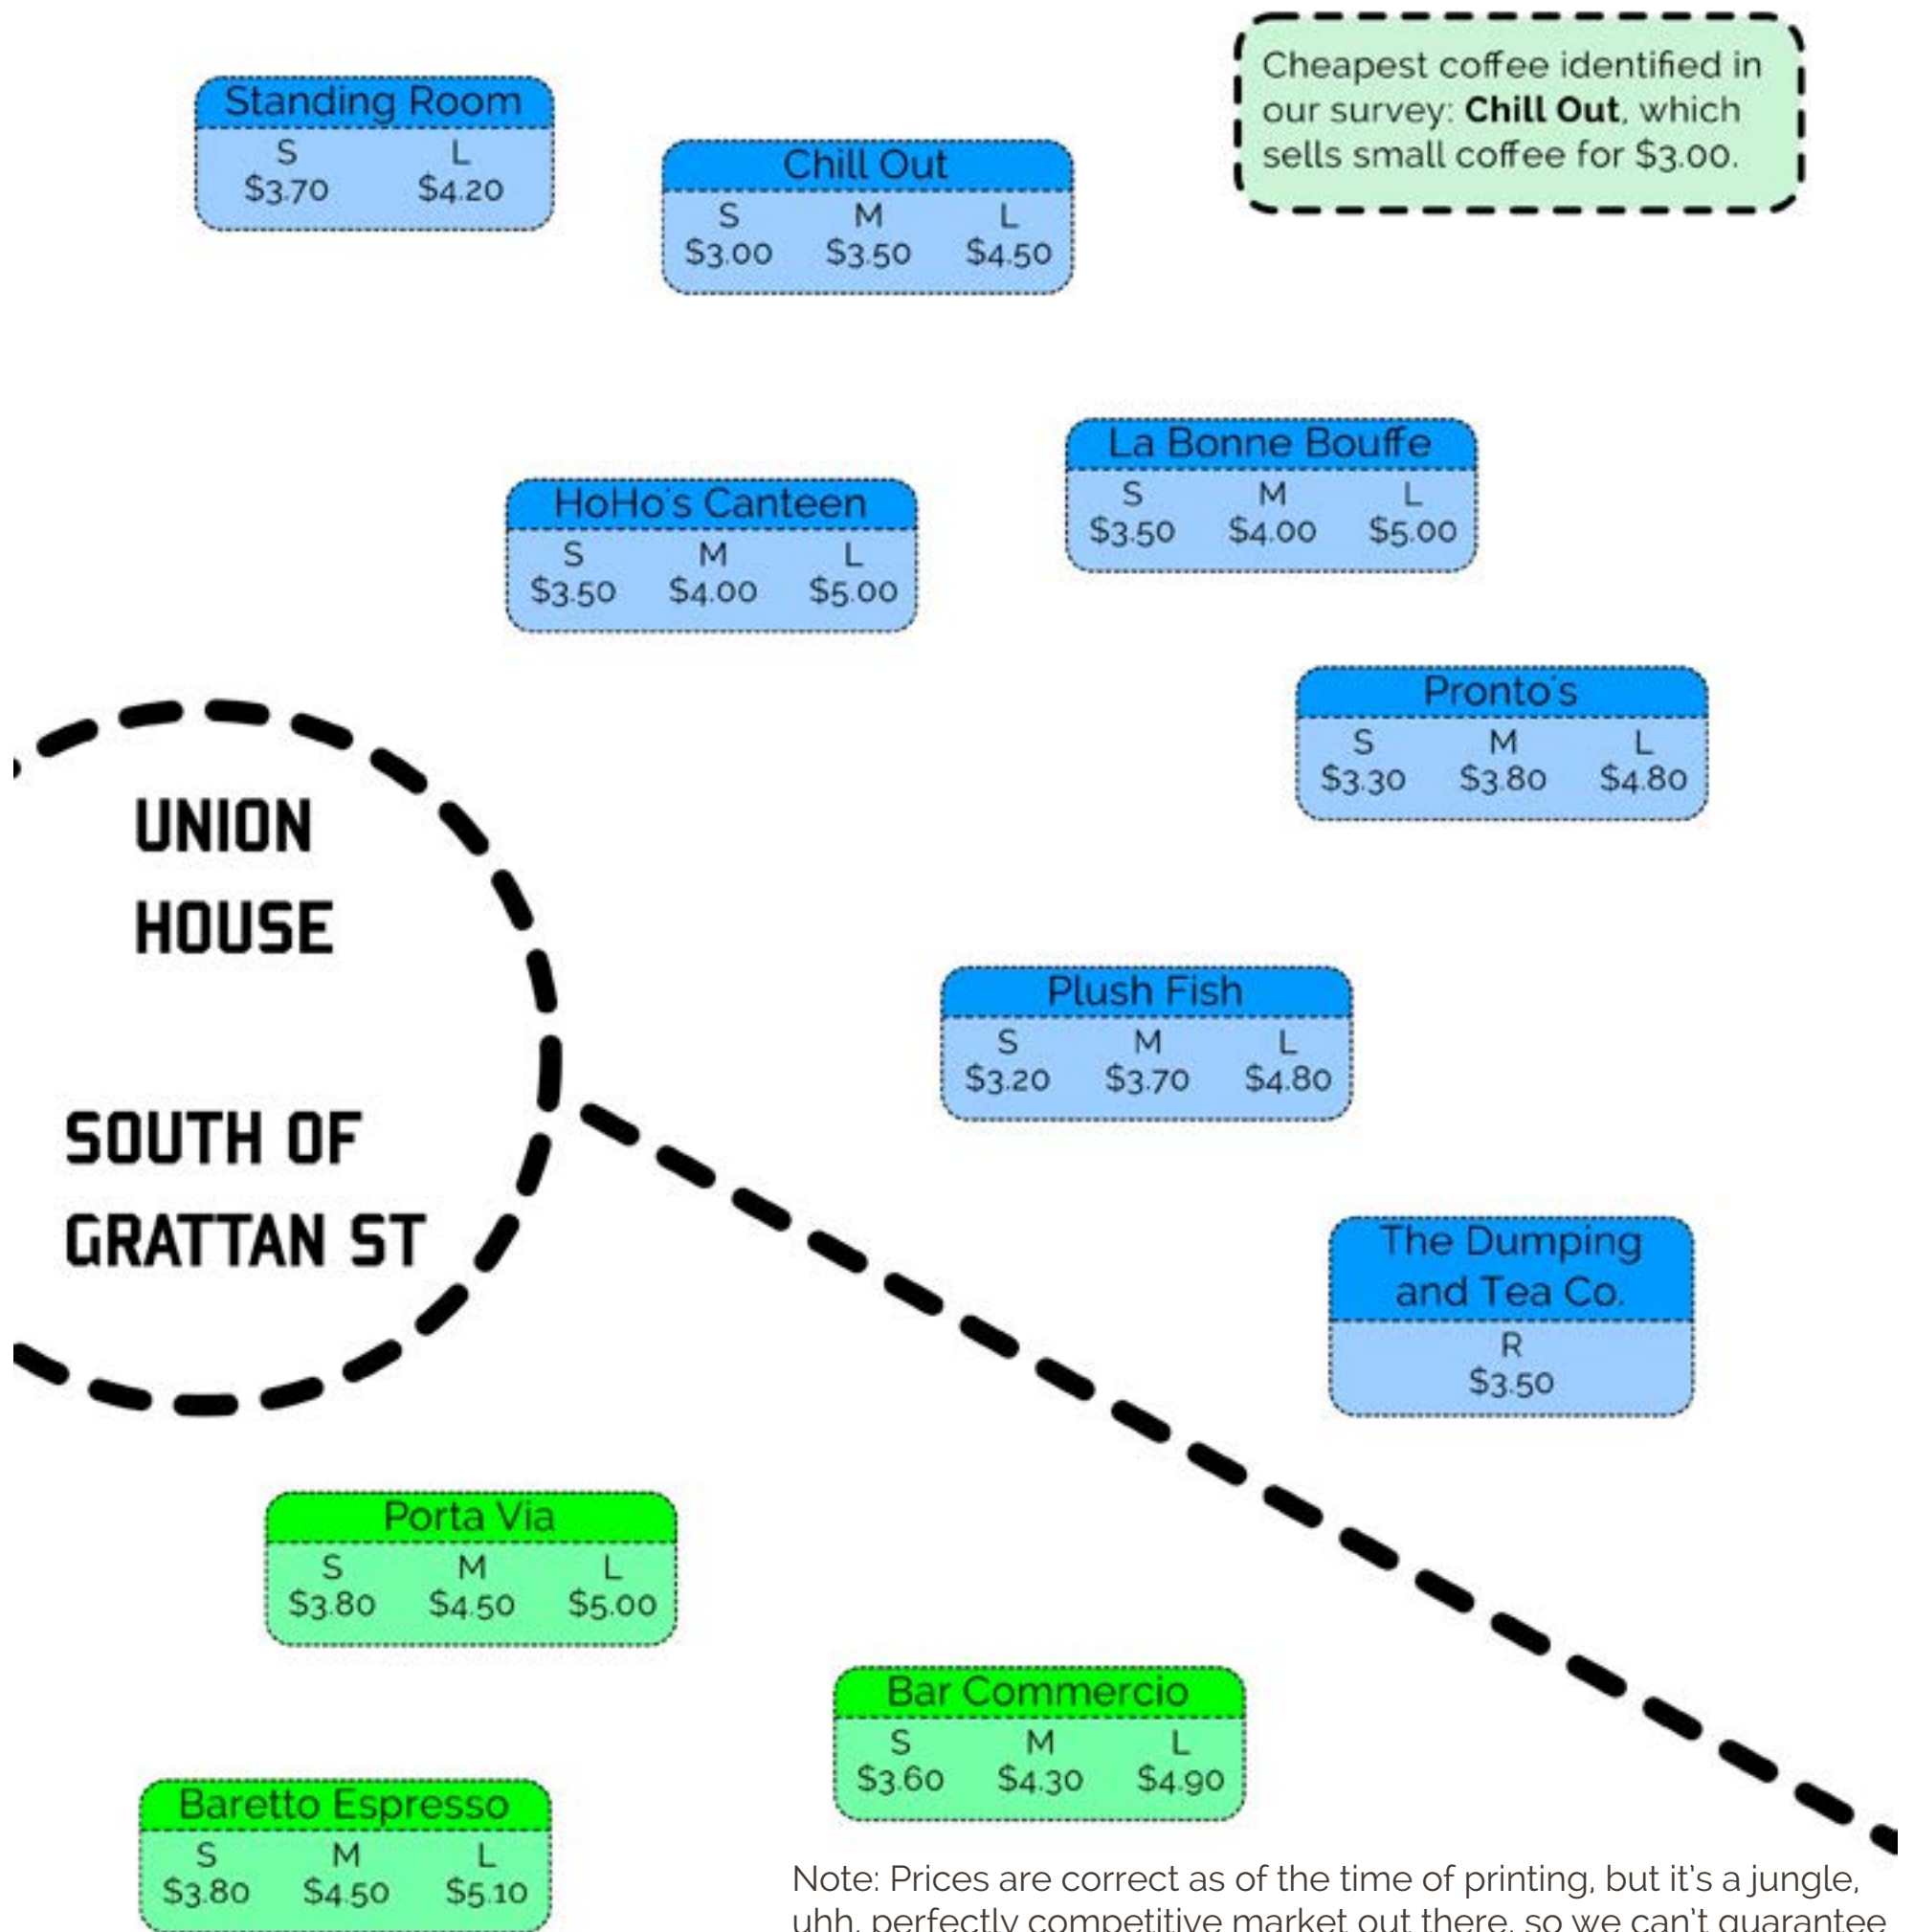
Standing Room
S L
$3.70 $4.20

Chill Out
S M L
$3.00 $3.50 $4.50

Cheapest coffee identified in our survey: **Chill Out**, which sells small coffee for $3.00.

La Bonne Bouffe
S M L
$3.50 $4.00 $5.00

HoHo's Canteen
S M L
$3.50 $4.00 $5.00

Pronto's
S M L
$3.30 $3.80 $4.80

UNION HOUSE

SOUTH OF GRATTAN ST

Plush Fish
S M L
$3.20 $3.70 $4.80

The Dumping and Tea Co.
R
$3.50

Porta Via
S M L
$3.80 $4.50 $5.00

Bar Commercio
S M L
$3.60 $4.30 $4.90

Baretto Espresso
S M L
$3.80 $4.50 $5.10

Note: Prices are correct as of the time of printing, but it's a jungle, uhh, perfectly competitive market out there, so we can't guarantee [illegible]